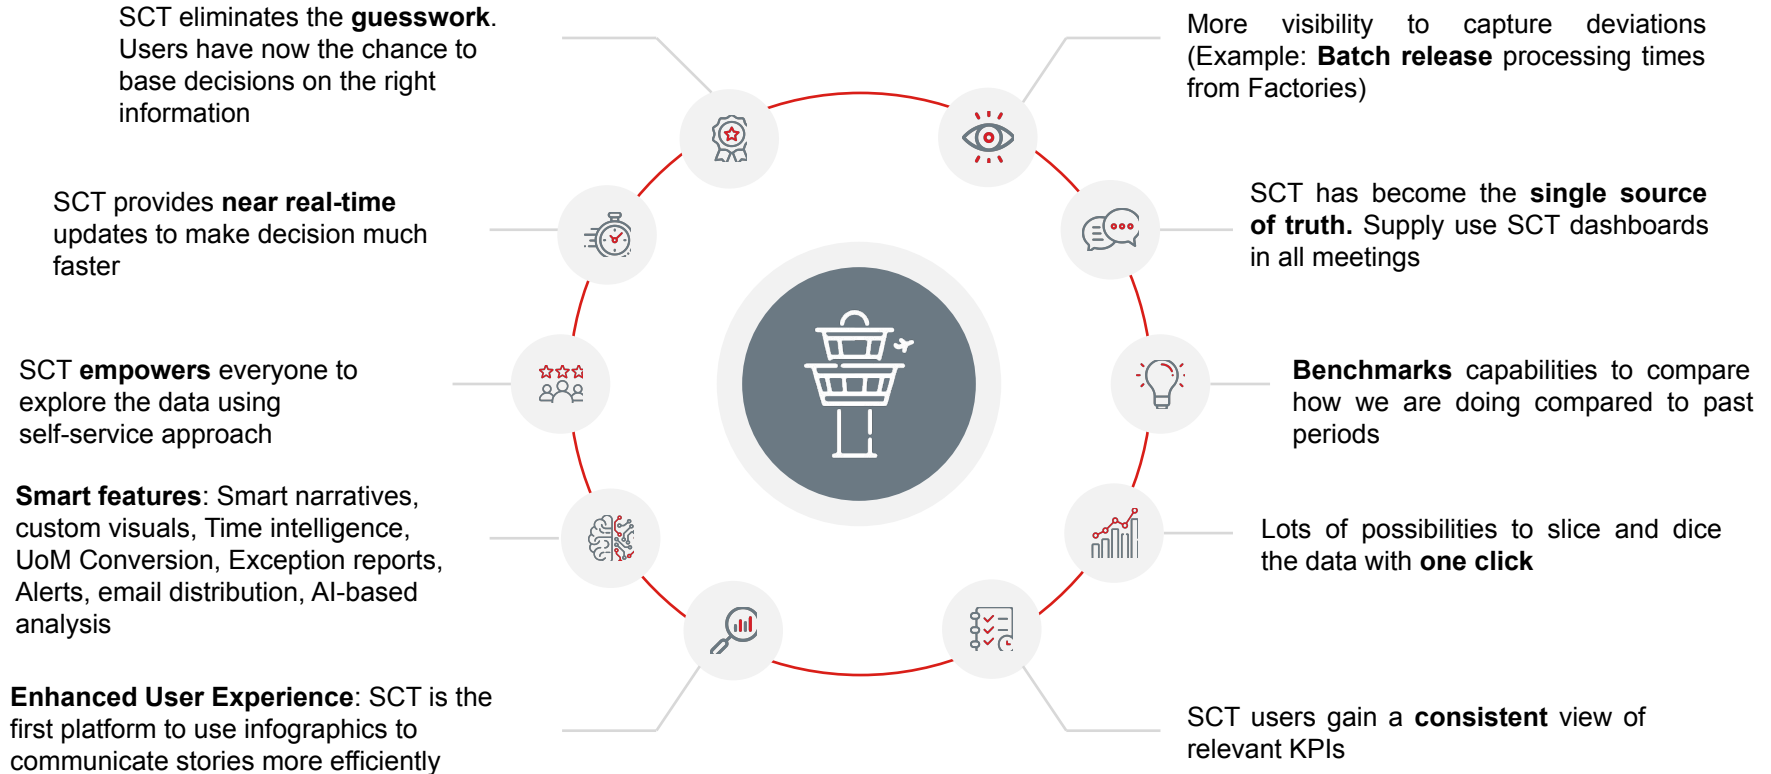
SCT eliminates the guesswork. Users have now the chance to base decisions on the right information

More visibility to capture deviations (Example: Batch release processing times from Factories)

SCT provides near real-time updates to make decision much faster

SCT has become the single source of truth. Supply use SCT dashboards in all meetings

SCT empowers everyone to explore the data using self-service approach

Benchmarks capabilities to compare how we are doing compared to past periods

Smart features: Smart narratives, custom visuals, Time intelligence, UoM Conversion, Exception reports, Alerts, email distribution, AI-based analysis

Lots of possibilities to slice and dice the data with one click

Enhanced User Experience: SCT is the first platform to use infographics to communicate stories more efficiently

SCT users gain a consistent view of relevant KPIs